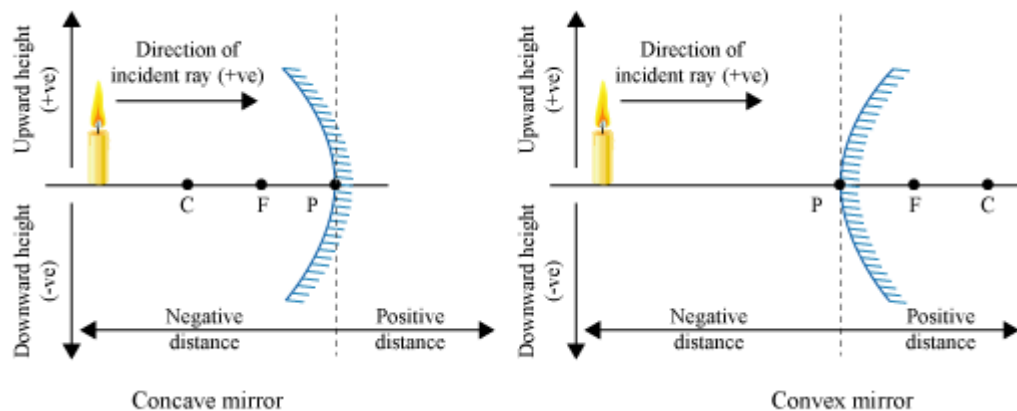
Upward height (+ve)

Direction of incident ray (+ve)

C F P

Downward height (-ve)

Negative distance

Positive distance

Concave mirror

Upward height (+ve)

Direction of incident ray (+ve)

P F C

Downward height (-ve)

Negative distance

Positive distance

Convex mirror